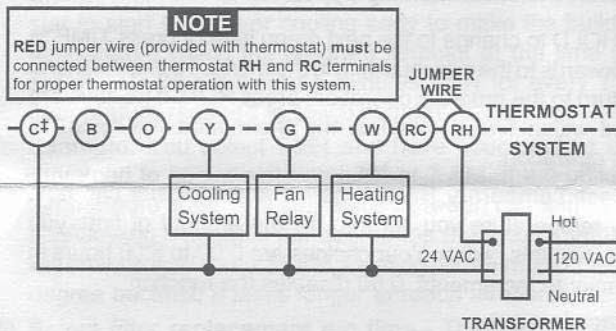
NOTE

RED jumper wire (provided with thermostat) must be connected between thermostat RH and RC terminals for proper thermostat operation with this system.

JUMPER WIRE

C‡ B O Y G W RC RH

THERMOSTAT

SYSTEM

Cooling System

Fan Relay

Heating System

24 VAC

Hot

120 VAC

Neutral

TRANSFORMER